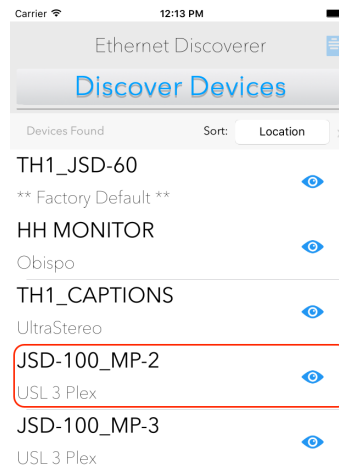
Carrier
12:13 PM

Ethernet Discoverer

Discover Devices

Devices Found
Sort:
Location

TH1_JSD-60
** Factory Default **

HH MONITOR
Obispo

TH1_CAPTIONS
UltraStereo

JSD-100_MP-2
USL 3 Plex

JSD-100_MP-3
USL 3 Plex